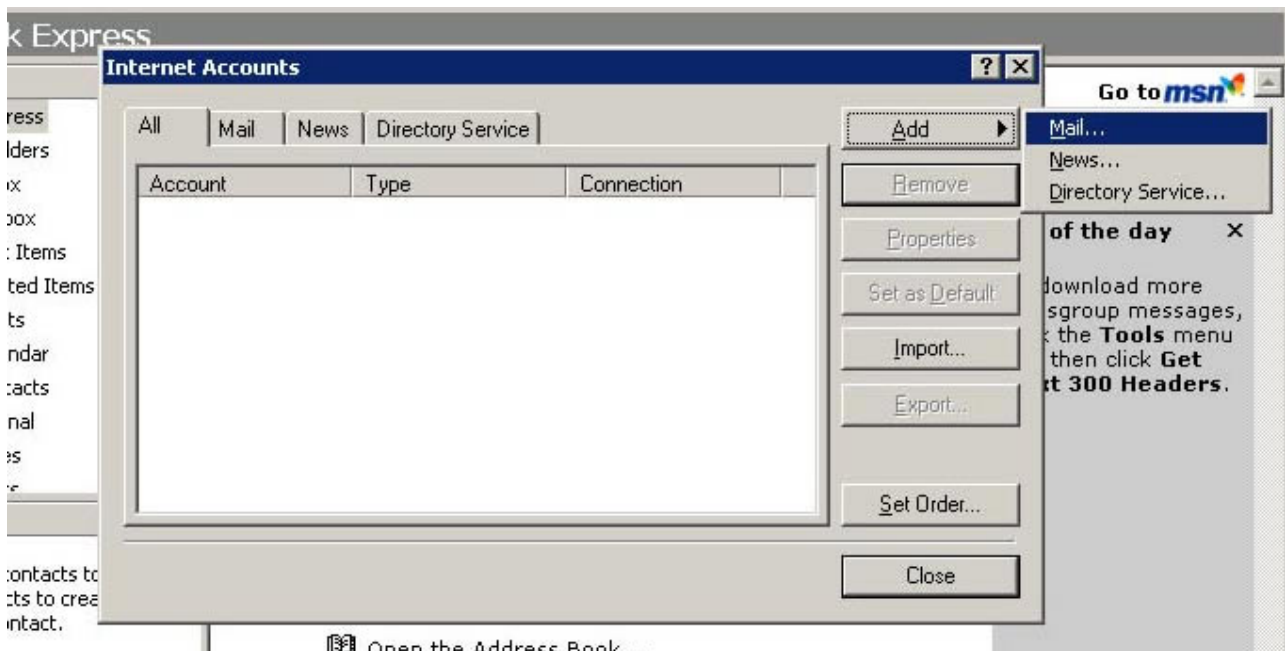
k Express

Internet Accounts

? X

ress
lders
x
box
: Items
ted Items
ts
ndar
tacts
nal
es

All | Mail | News | Directory Service

| Account | Type | Connection |
|---|---|---|

Add
Remove
Properties
Set as Default
Import...
Export...
Set Order...
Close

Mail...
News...
Directory Service...

Go to msn

of the day X

download more
sgroup messages,
the **Tools** menu
then click **Get**
**t 300 Headers**.

contacts to
cts to crea
ntact.

Open the Address Book...